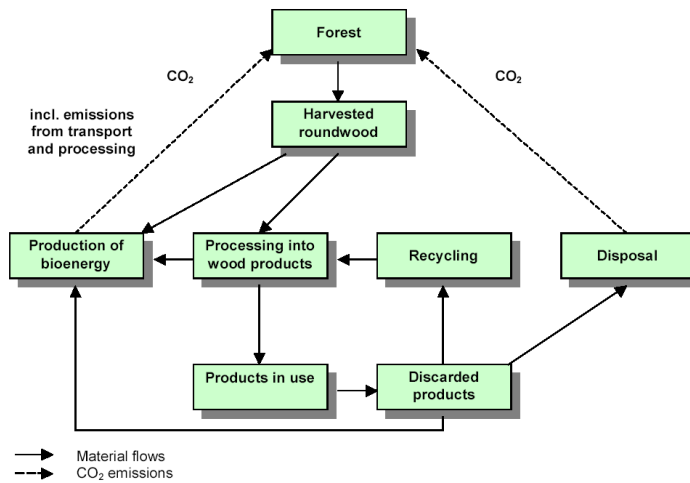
Forest

$CO_2$

$CO_2$

incl. emissions from transport and processing

Harvested roundwood

Production of bioenergy

Processing into wood products

Recycling

Disposal

Products in use

Discarded products

Material flows
$CO_2$ emissions